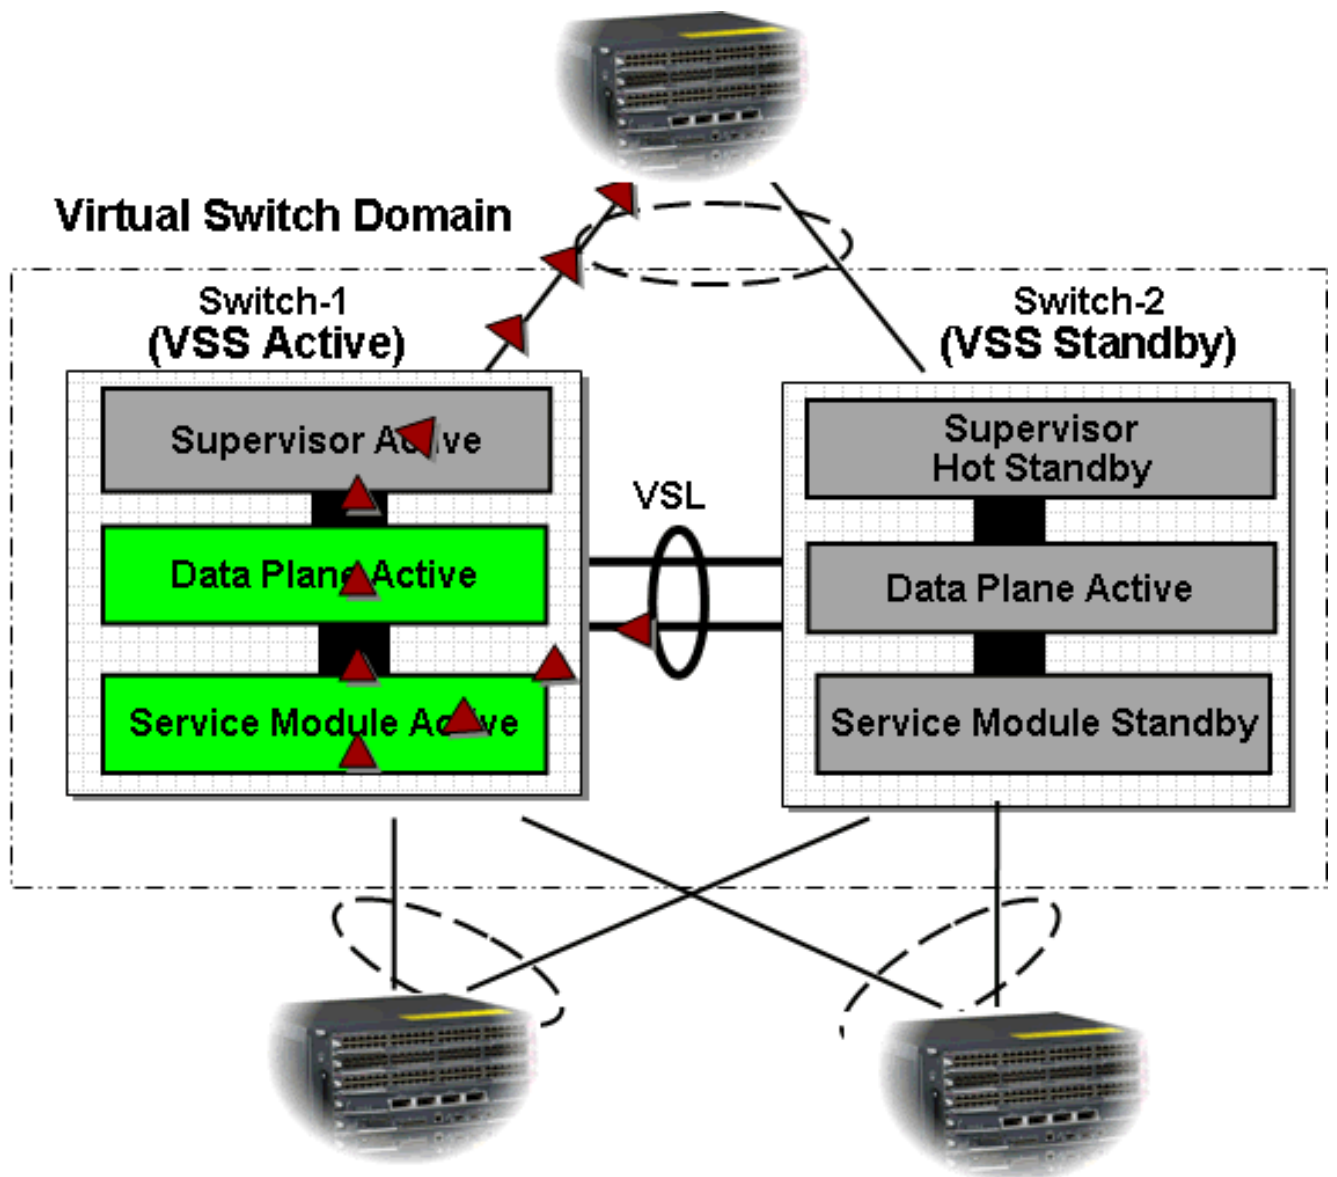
Virtual Switch Domain

Switch-1
(VSS Active)

Supervisor Active

Data Plane Active

Service Module Active

VSL

Switch-2
(VSS Standby)

Supervisor
Hot Standby

Data Plane Active

Service Module Standby